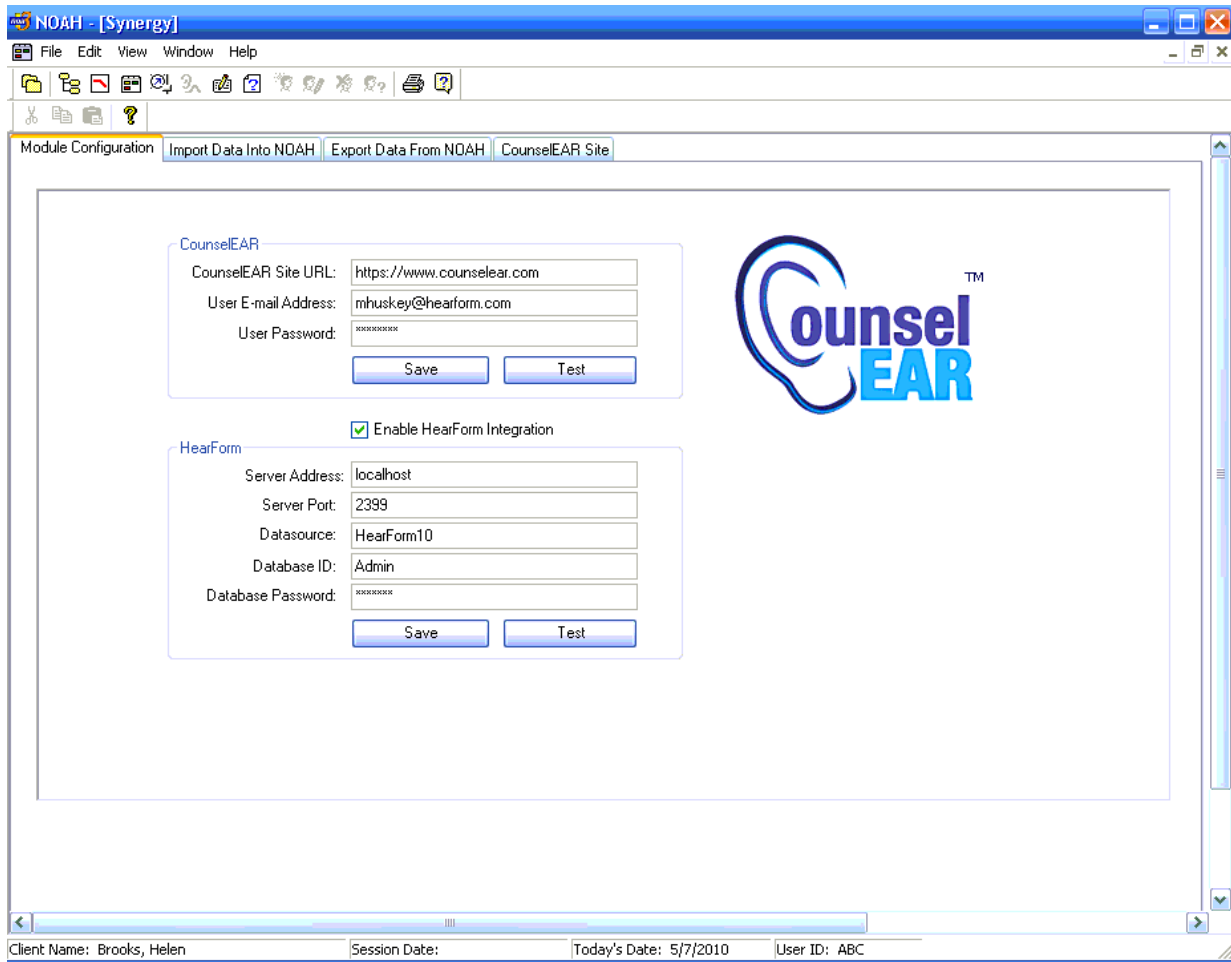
NOAH - [Synergy]

File Edit View Window Help

Module Configuration | Import Data Into NOAH | Export Data From NOAH | CounselEAR Site

CounselEAR
CounselEAR Site URL: https://www.counselear.com
User E-mail Address: mhuskey@hearform.com
User Password: ********
Save Test

Enable HearForm Integration

HearForm
Server Address: localhost
Server Port: 2399
Datasource: HearForm10
Database ID: Admin
Database Password: *******
Save Test

Counsel EAR ™

Client Name: Brooks, Helen | Session Date: | Today's Date: 5/7/2010 | User ID: ABC